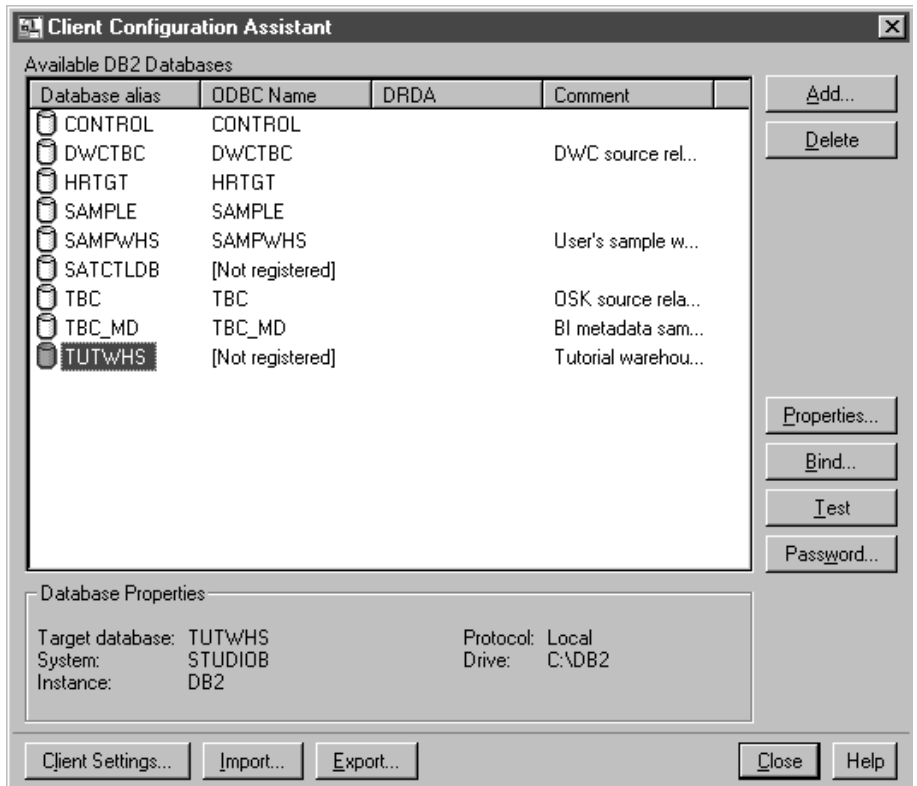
Client Configuration Assistant

Available DB2 Databases

| Database alias | ODBC Name | DRDA | Comment |
|---|---|---|---|
| CONTROL | CONTROL | | |
| DWCTBC | DWCTBC | | DWC source rel... |
| HRTGT | HRTGT | | |
| SAMPLE | SAMPLE | | |
| SAMPWHS | SAMPWHS | | User's sample w... |
| SATCTLDB | [Not registered] | | |
| TBC | TBC | | OSK source rela... |
| TBC_MD | TBC_MD | | BI metadata sam... |
| TUTWHS | [Not registered] | | Tutorial warehou... |

Add...
Delete
Properties...
Bind...
Test
Password...

Database Properties

Target database: TUTWHS
System: STUDIOB
Instance: DB2
Protocol: Local
Drive: C:\DB2

Client Settings...
Import...
Export...
Close
Help